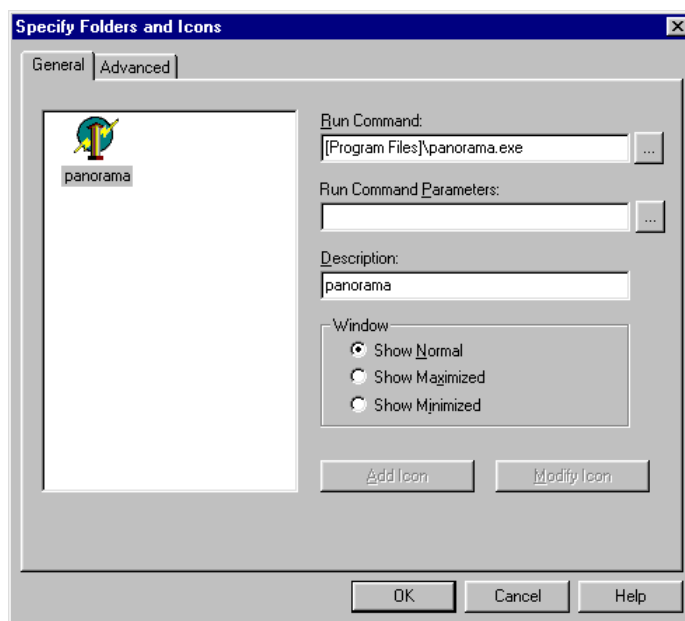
Specify Folders and Icons

General | Advanced

panorama

Run Command:
[Program Files]\panorama.exe
...

Run Command Parameters:
...

Description:
panorama

Window
Show Normal
Show Maximized
Show Minimized

Add Icon
Modify Icon

OK
Cancel
Help